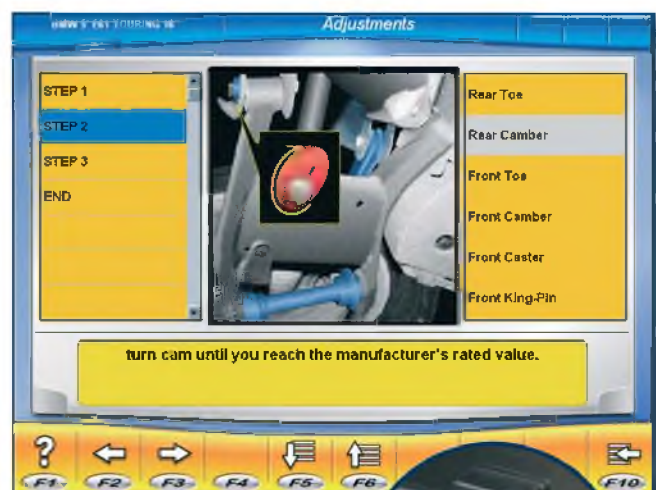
BMW 5 (E61 TOURING 16

Adjustments

STEP 1
STEP 2
STEP 3
END

Rear Toe
Rear Camber
Front Toe
Front Camber
Front Caster
Front King-Pin

turn cam until you reach the manufacturer's rated value.

?
F1
F2
F3
F4
F5
F6
F10